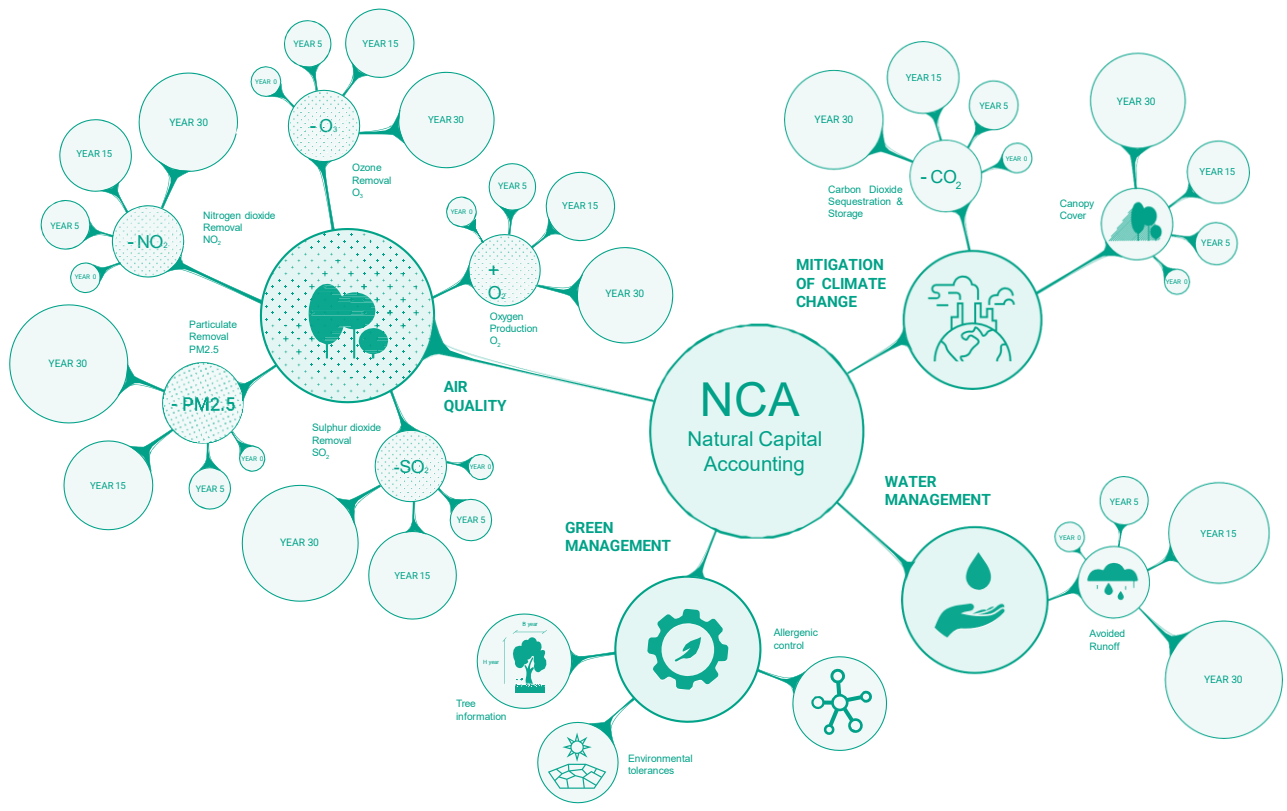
YEAR 5
YEAR 15
YEAR 0
- O$_3$
YEAR 30
Ozone Removal O$_3$

YEAR 30
YEAR 15
YEAR 5
- NO$_2$
Nitrogen dioxide Removal NO$_2$
YEAR 0

YEAR 5
YEAR 15
YEAR 0
+ O$_2$
YEAR 30
Oxygen Production O$_2$

Particulate Removal PM2.5
YEAR 30
- PM2.5
YEAR 0
YEAR 15
YEAR 5

AIR QUALITY

Sulphur dioxide Removal SO$_2$
-SO$_2$
YEAR 0
YEAR 5
YEAR 30
YEAR 15

YEAR 15
YEAR 30
YEAR 5
- CO$_2$
YEAR 0
Carbon Dioxide Sequestration & Storage

YEAR 30
YEAR 15
Canopy Cover
YEAR 5
YEAR 0

MITIGATION OF CLIMATE CHANGE

NCA
Natural Capital Accounting

WATER MANAGEMENT

YEAR 5
YEAR 0
YEAR 15
Avoided Runoff
YEAR 30

GREEN MANAGEMENT

B year
H year
Tree information
Allergenic control
Environmental tolerances